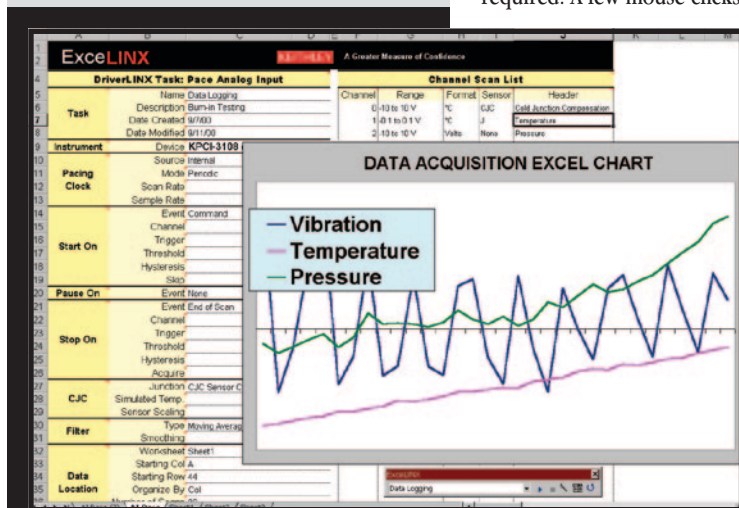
required. A few mouse clicks

ExceLINX KEITHLEY A Greater Measure of Confidence

DriverLINX Task: Pace Analog Input

| | | |
|---|---|---|
| Task | Name | Data Logging |
| | Description | Burn-in Testing |
| | Date Created | 9/7/00 |
| | Date Modified | 9/11/00 |
| Instrument | Device | KPCI-3108 |
| Pacing Clock | Source | Internal |
| | Mode | Periodic |
| | Scan Rate | |
| | Sample Rate | |
| Start On | Event | Command |
| | Channel | |
| | Trigger | |
| | Threshold | |
| | Hysteresis | |
| | Slop | |
| Pause On | Event | None |
| Stop On | Event | End of Scan |
| | Channel | |
| | Trigger | |
| | Threshold | |
| | Hysteresis | |
| | Acquire | |
| CJC | Junction | CJC Sensor C |
| | Simulated Temp | |
| | Sensor Scaling | |
| Filter | Type | Moving Averag |
| | Smoothing | |
| Data Location | Worksheet | Sheet1 |
| | Starting Col | A |
| | Starting Row | 44 |
| | Organize By | Col |

Channel Scan List

| Channel | Range | Format | Sensor | Header |
|---|---|---|---|---|
| 0 | -10 to 10 V | °C | CJC | Cold Junction Compensation |
| 1 | -0.1 to 0.1 V | °C | J | Temperature |
| 2 | -10 to 10 V | Volts | None | Pressure |

DATA ACQUISITION EXCEL CHART

Vibration
Temperature
Pressure

ExceLINX
Data Logging